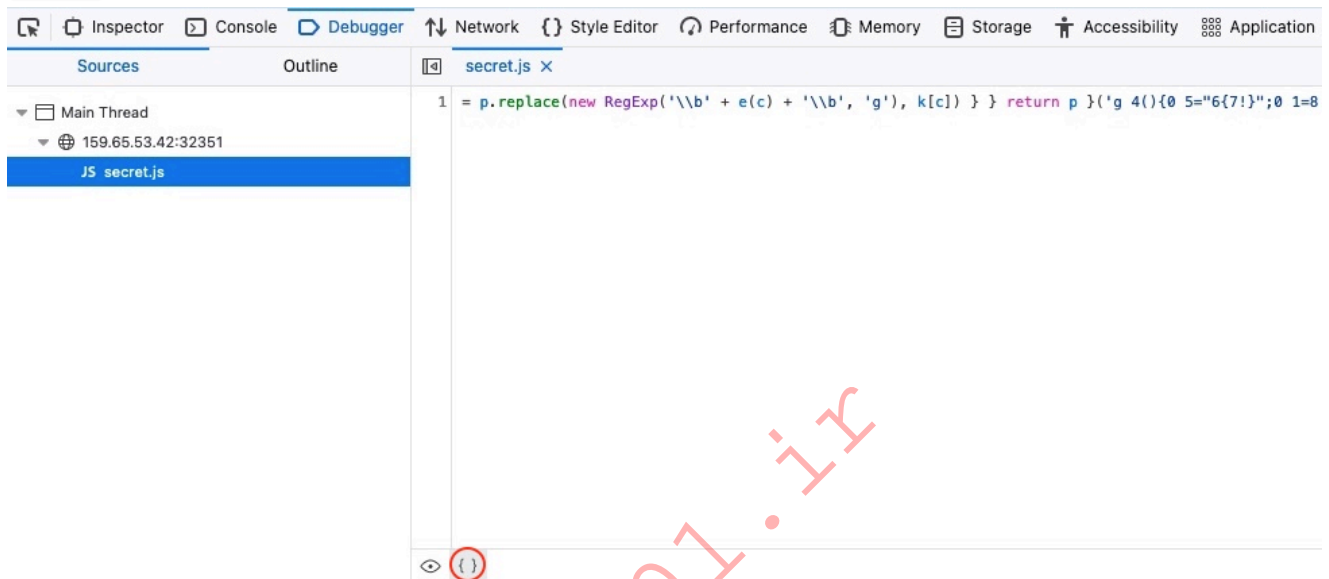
Inspector Console Debugger Network Style Editor Performance Memory Storage Accessibility Application

Sources Outline

Main Thread
159.65.53.42:32351
JS secret.js

secret.js ×

1 = p.replace(new RegExp('\\b' + e(c) + '\\b', 'g'), k[c]) } } return p }('g 4(){0 5="6{7!}";0 1=8

{ }

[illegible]l.ir